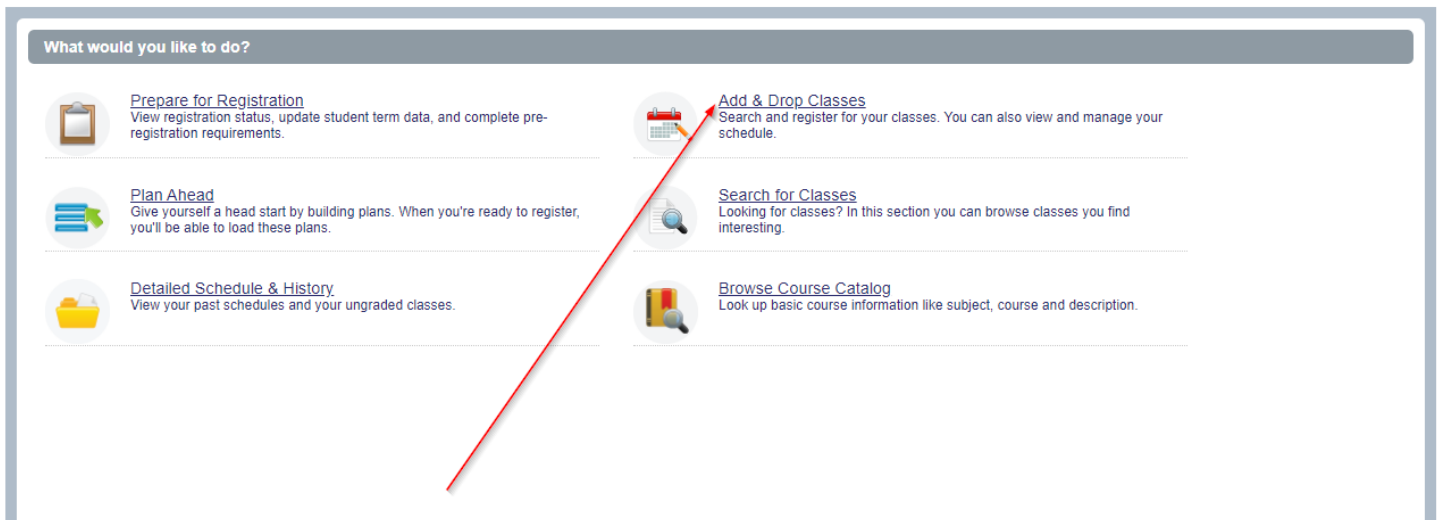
What would you like to do?

Prepare for Registration
View registration status, update student term data, and complete pre-registration requirements.

Add & Drop Classes
Search and register for your classes. You can also view and manage your schedule.

Plan Ahead
Give yourself a head start by building plans. When you're ready to register, you'll be able to load these plans.

Search for Classes
Looking for classes? In this section you can browse classes you find interesting.

Detailed Schedule & History
View your past schedules and your ungraded classes.

Browse Course Catalog
Look up basic course information like subject, course and description.